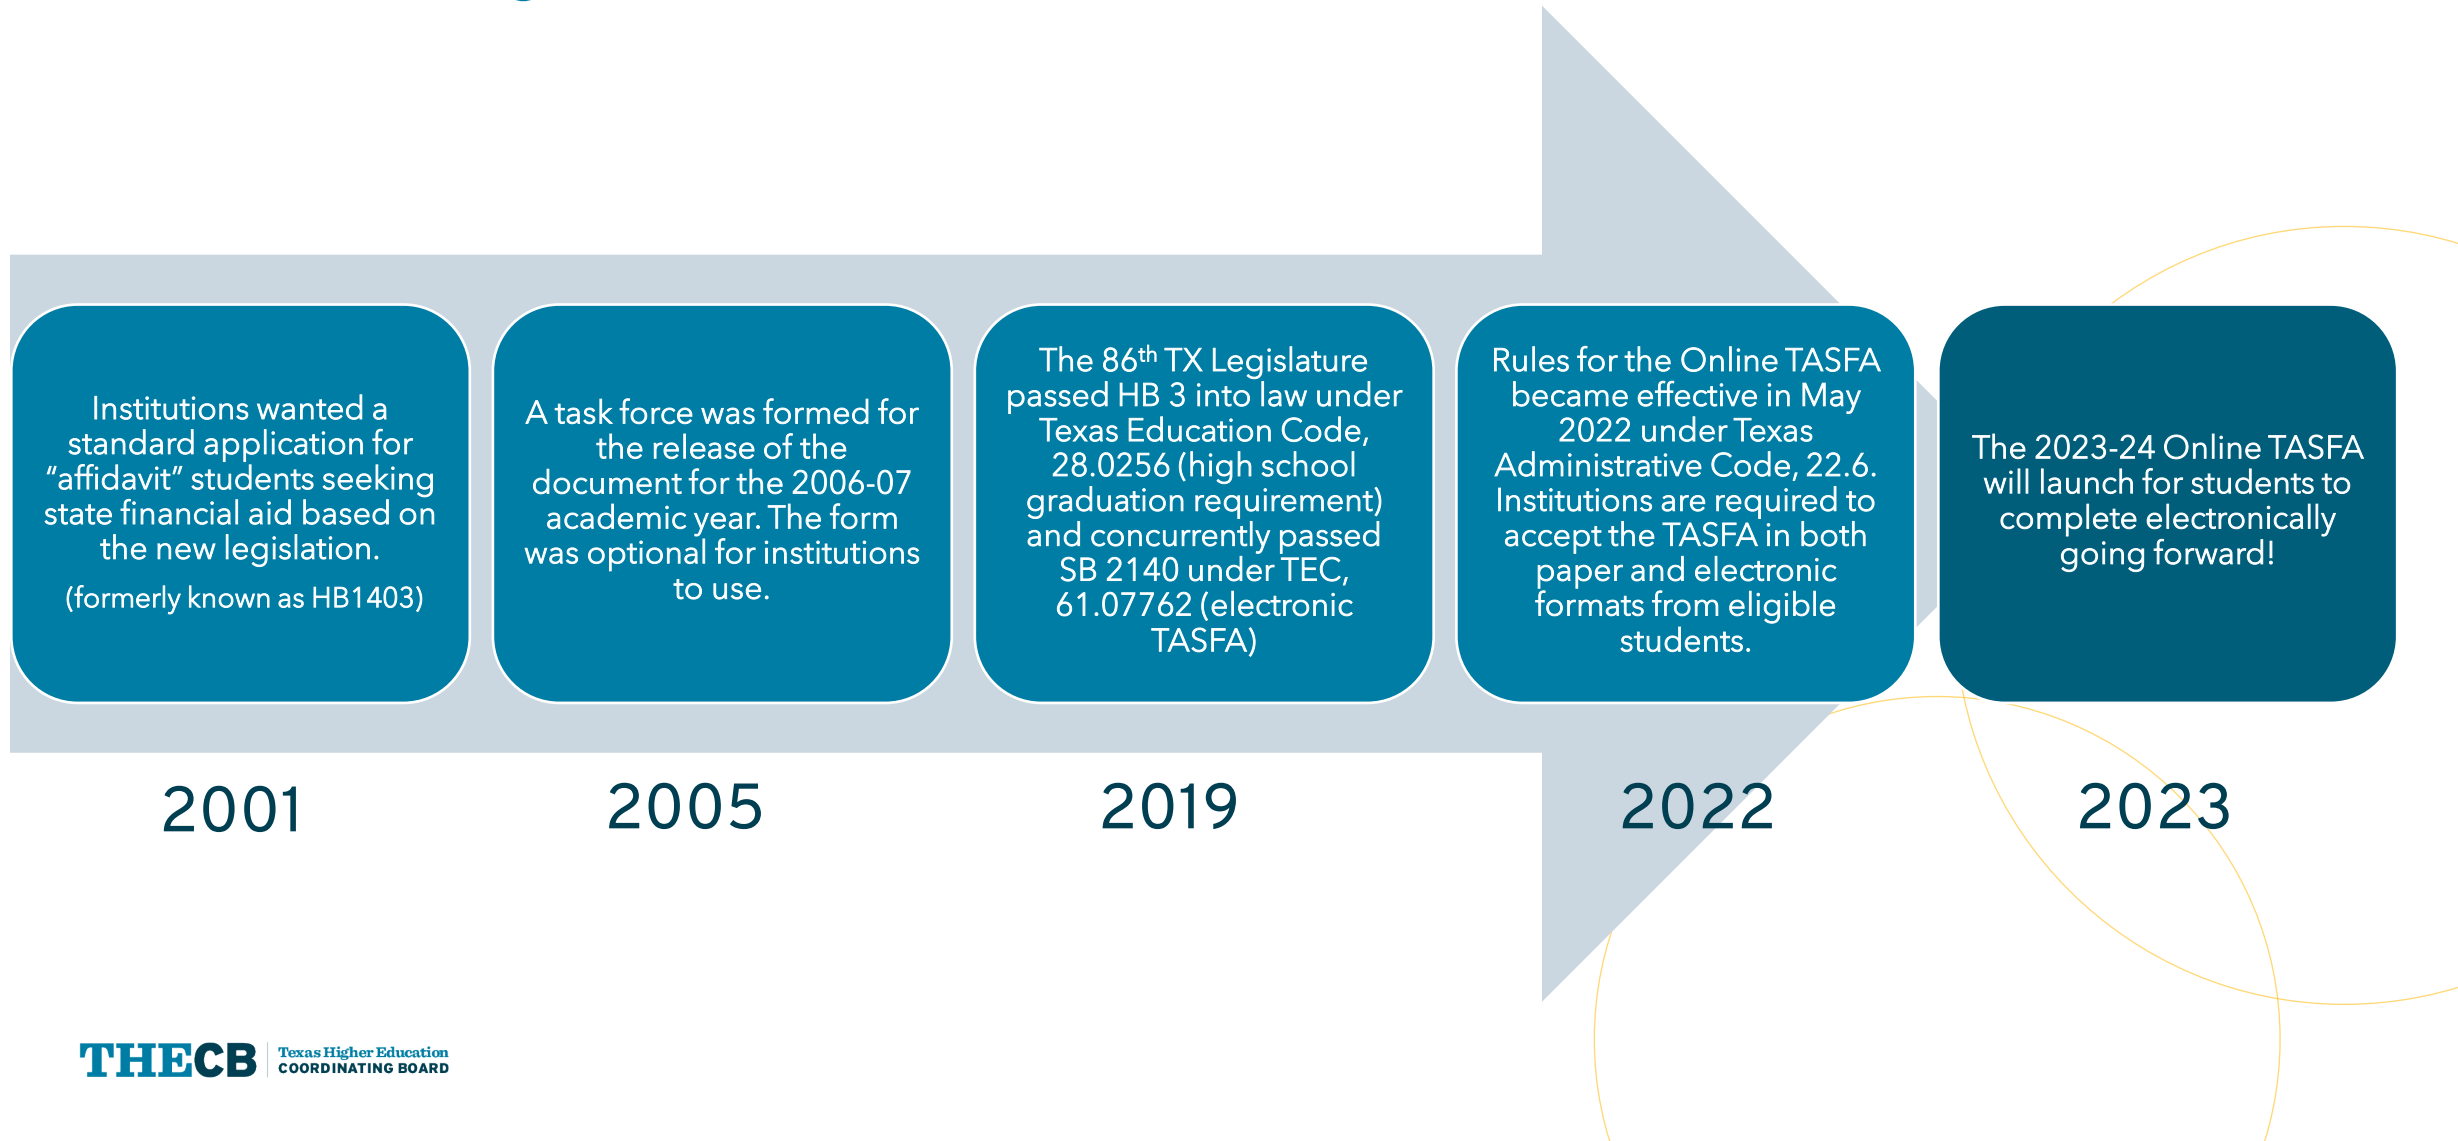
Institutions wanted a standard application for “affidavit” students seeking state financial aid based on the new legislation.

(formerly known as HB1403)

2001

A task force was formed for the release of the document for the 2006-07 academic year. The form was optional for institutions to use.

2005

The 86$^{th}$ TX Legislature passed HB 3 into law under Texas Education Code, 28.0256 (high school graduation requirement) and concurrently passed SB 2140 under TEC, 61.07762 (electronic TASFA)

2019

Rules for the Online TASFA became effective in May 2022 under Texas Administrative Code, 22.6. Institutions are required to accept the TASFA in both paper and electronic formats from eligible students.

2022

The 2023-24 Online TASFA will launch for students to complete electronically going forward!

2023

THECB Texas Higher Education COORDINATING BOARD